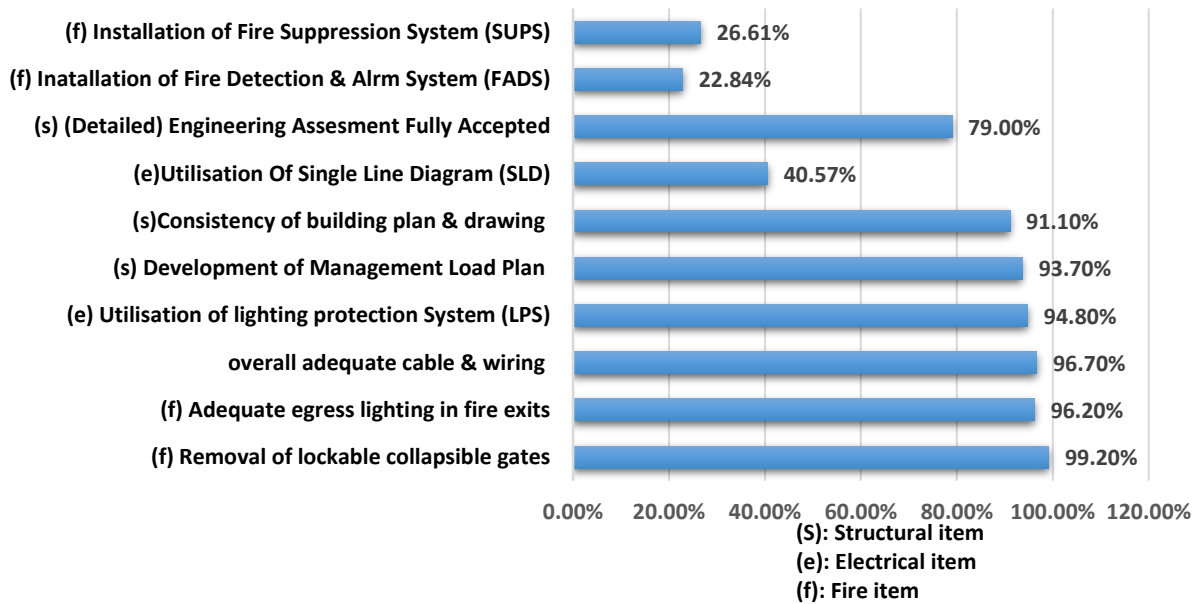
| Item | Value |
|---|---|
| (f) Installation of Fire Suppression System (SUPS) | 26.61% |
| (f) Inatallation of Fire Detection & Alrm System (FADS) | 22.84% |
| (s) (Detailed) Engineering Assesment Fully Accepted | 79.00% |
| (e)Utilisation Of Single Line Diagram (SLD) | 40.57% |
| (s)Consistency of building plan & drawing | 91.10% |
| (s) Development of Management Load Plan | 93.70% |
| (e) Utilisation of lighting protection System (LPS) | 94.80% |
| overall adequate cable & wiring | 96.70% |
| (f) Adequate egress lighting in fire exits | 96.20% |
| (f) Removal of lockable collapsible gates | 99.20% |

0.00% 20.00% 40.00% 60.00% 80.00% 100.00% 120.00%

(S): Structural item
(e): Electrical item
(f): Fire item